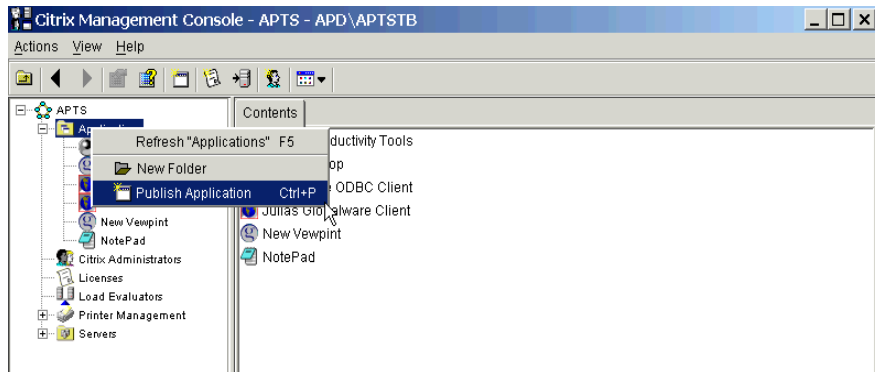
Citrix Management Console - APTS - APD\APTSTB

Actions View Help

APTS
Applicatio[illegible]
New Vewpint
NotePad
Citrix Administrators
Licenses
Load Evaluators
Printer Management
Servers

Refresh "Applications" F5
New Folder
Publish Application Ctrl+P

Contents

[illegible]ductivity Tools
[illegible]op
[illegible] ODBC Client
Julias Glo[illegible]alware Client
New Vewpint
NotePad